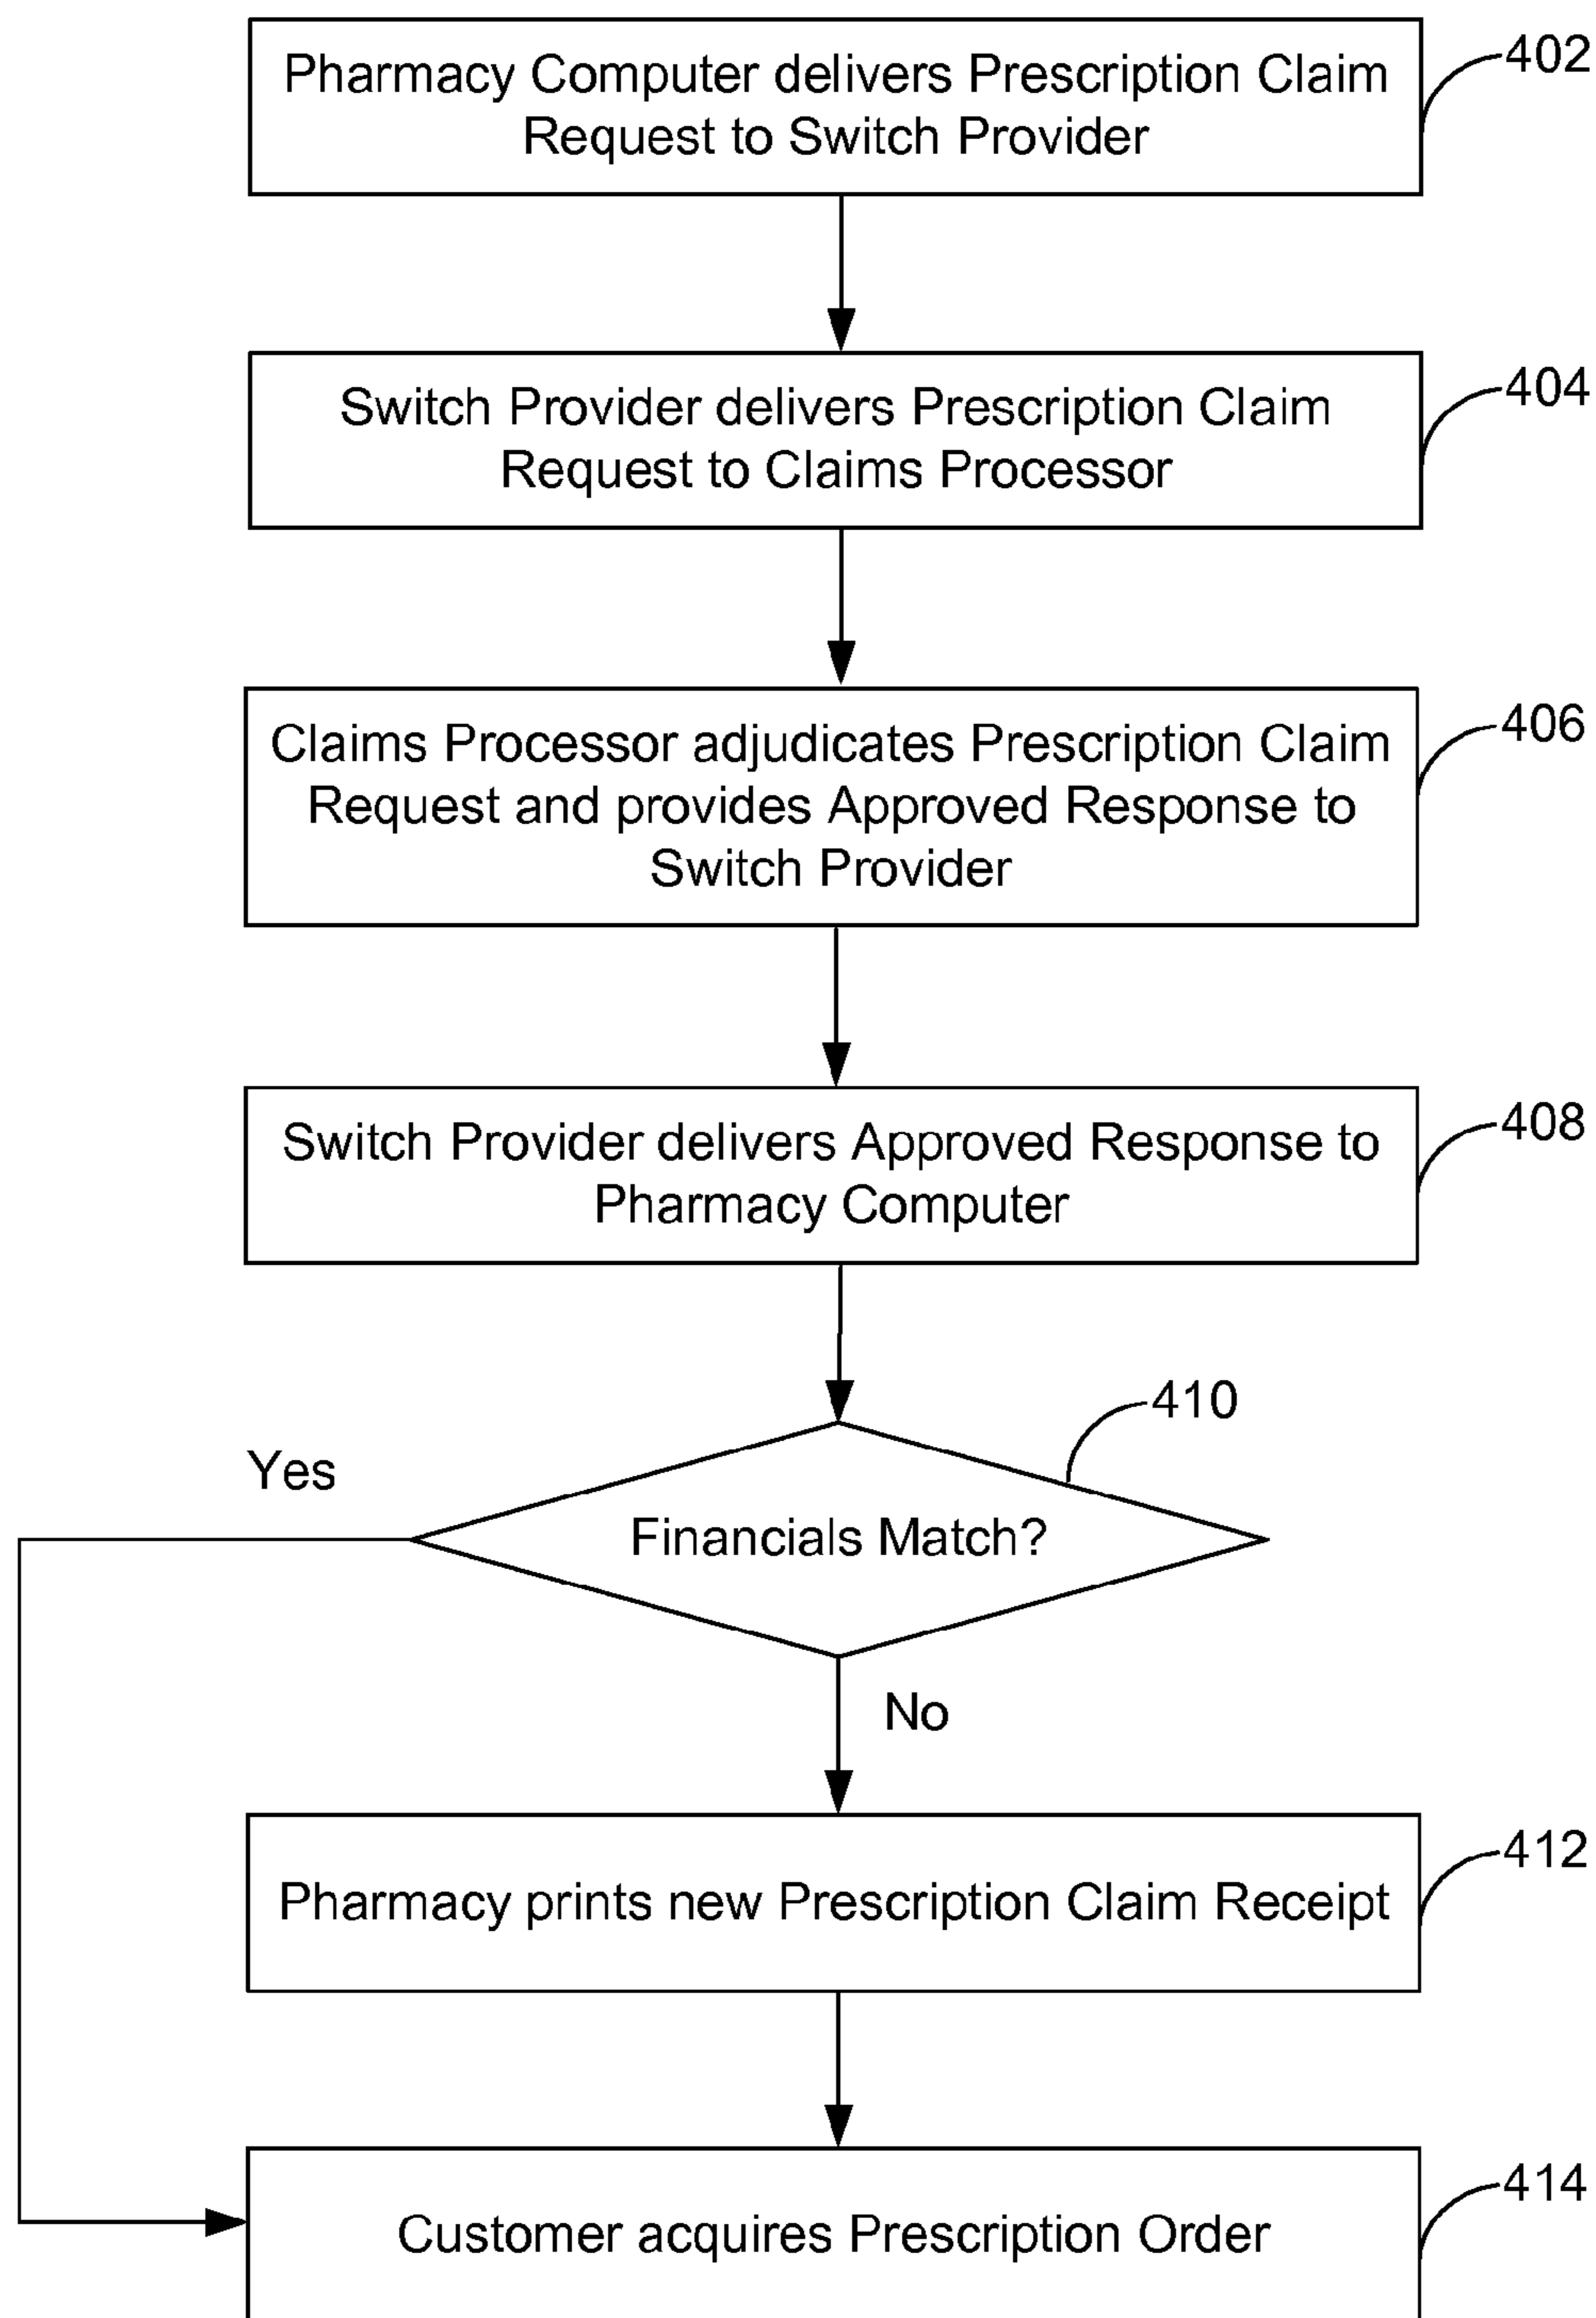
Pharmacy Computer delivers Prescription Claim Request to Switch Provider

402

Switch Provider delivers Prescription Claim Request to Claims Processor

404

Claims Processor adjudicates Prescription Claim Request and provides Approved Response to Switch Provider

406

Switch Provider delivers Approved Response to Pharmacy Computer

408

410

Yes

Financials Match?

No

Pharmacy prints new Prescription Claim Receipt

412

Customer acquires Prescription Order

414